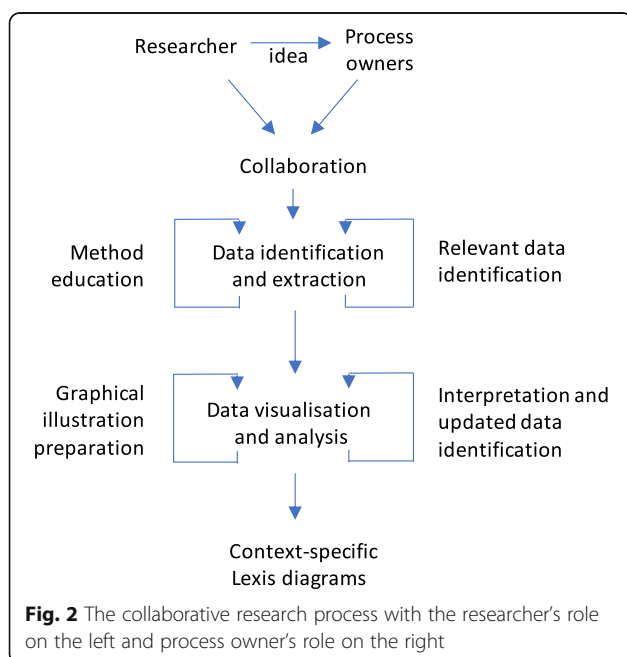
Researcher
idea
Process owners

Collaboration

Method education

Data identification and extraction

Relevant data identification

Graphical illustration preparation

Data visualisation and analysis

Interpretation and updated data identification

Context-specific Lexis diagrams

**Fig. 2** The collaborative research process with the researcher's role on the left and process owner's role on the right